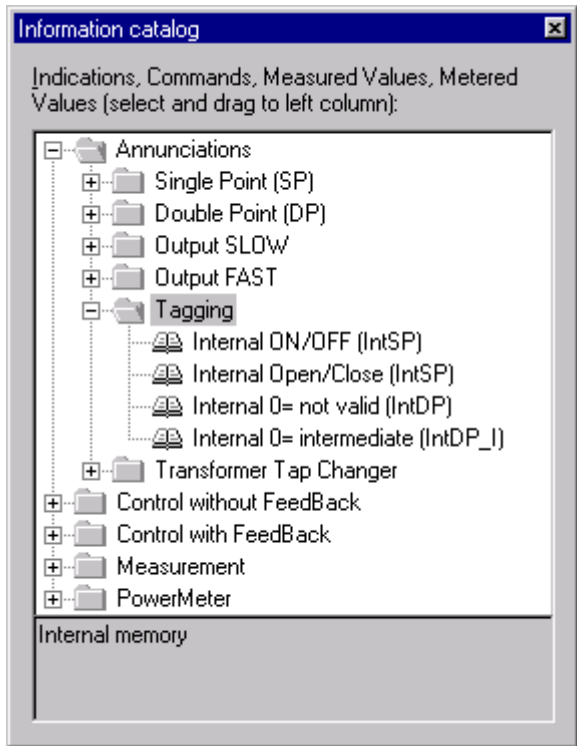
Information catalog

Indications, Commands, Measured Values, Metered Values (select and drag to left column):

Annunciations
Single Point (SP)
Double Point (DP)
Output SLOW
Output FAST
Tagging
Internal ON/OFF (IntSP)
Internal Open/Close (IntSP)
Internal 0= not valid (IntDP)
Internal 0= intermediate (IntDP_I)
Transformer Tap Changer
Control without FeedBack
Control with FeedBack
Measurement
PowerMeter

Internal memory